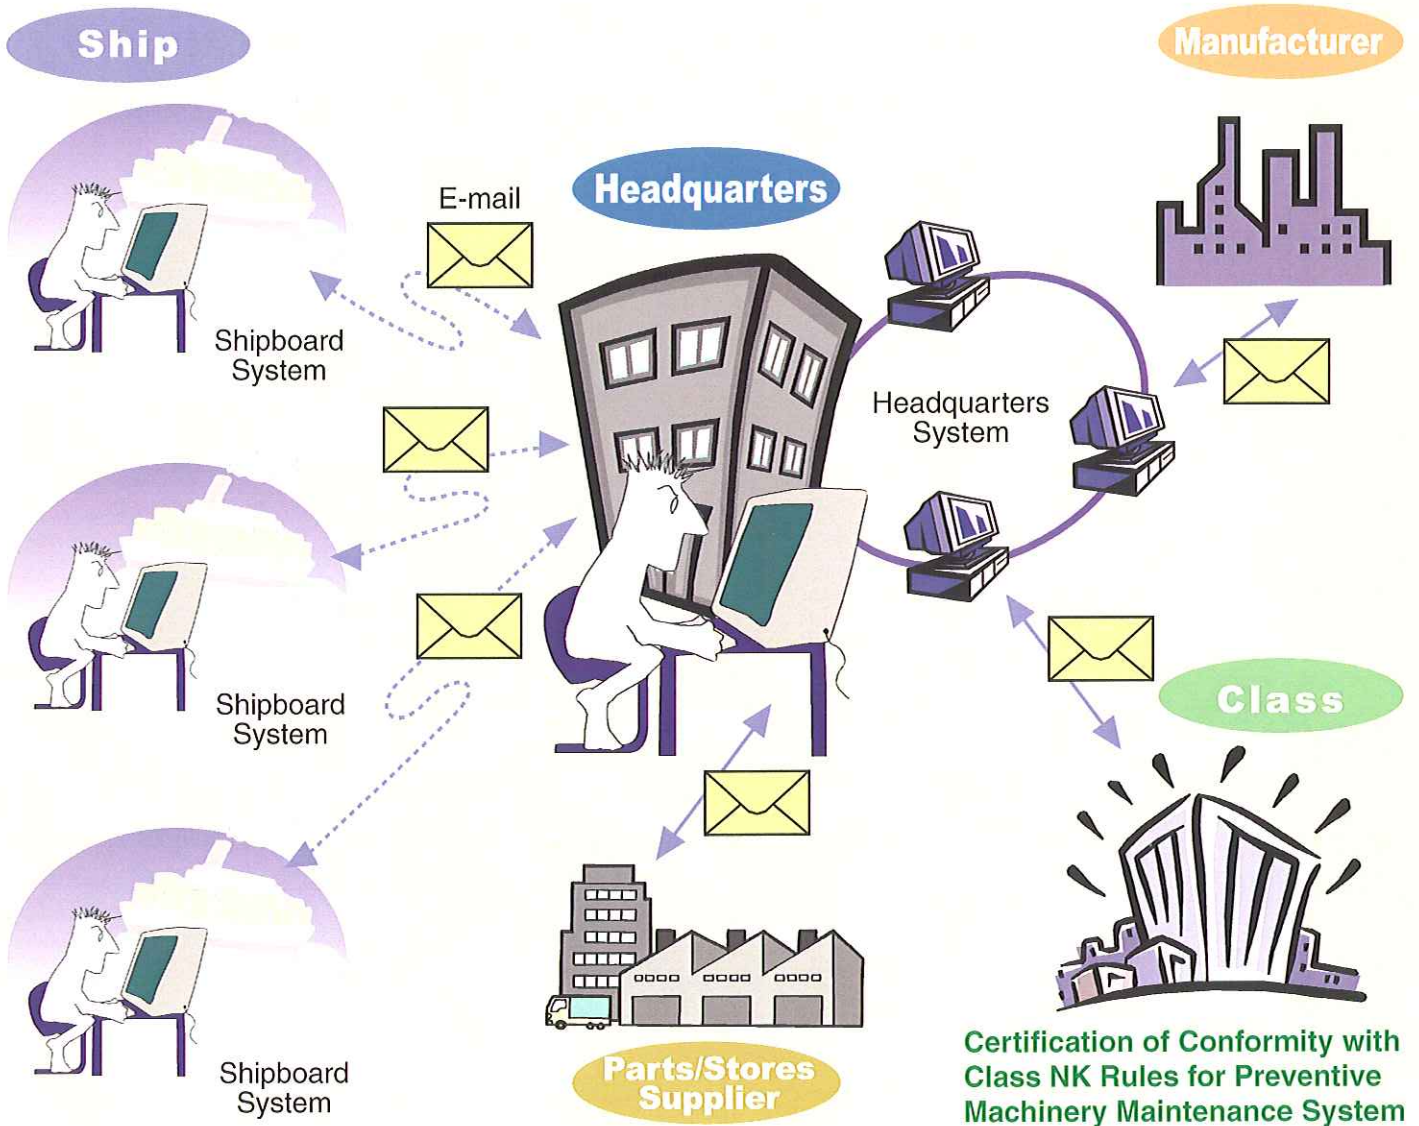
Ship

Manufacturer

E-mail

Headquarters

Shipboard System

Headquarters System

Shipboard System

Class

Shipboard System

Parts/Stores Supplier

Certification of Conformity with Class NK Rules for Preventive Machinery Maintenance System